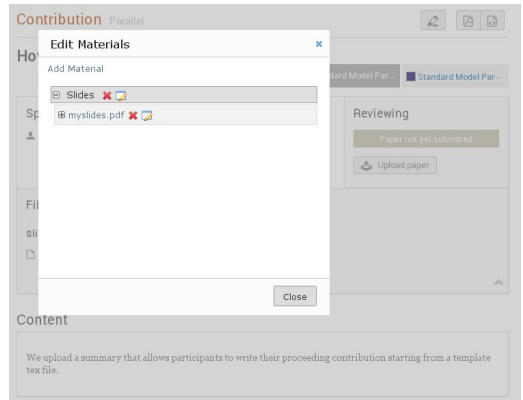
Contribution Parallel

Ho

Edit Materials ×

Add Material

⊟ Slides

⊞ myslides.pdf

Close

dard Model Par... Standard Model Par...

Sp

Reviewing

Paper not yet submitted

Upload paper

Fi

sli

Content

We upload a summary that allows participants to write their proceeding contribution starting from a template tex file.